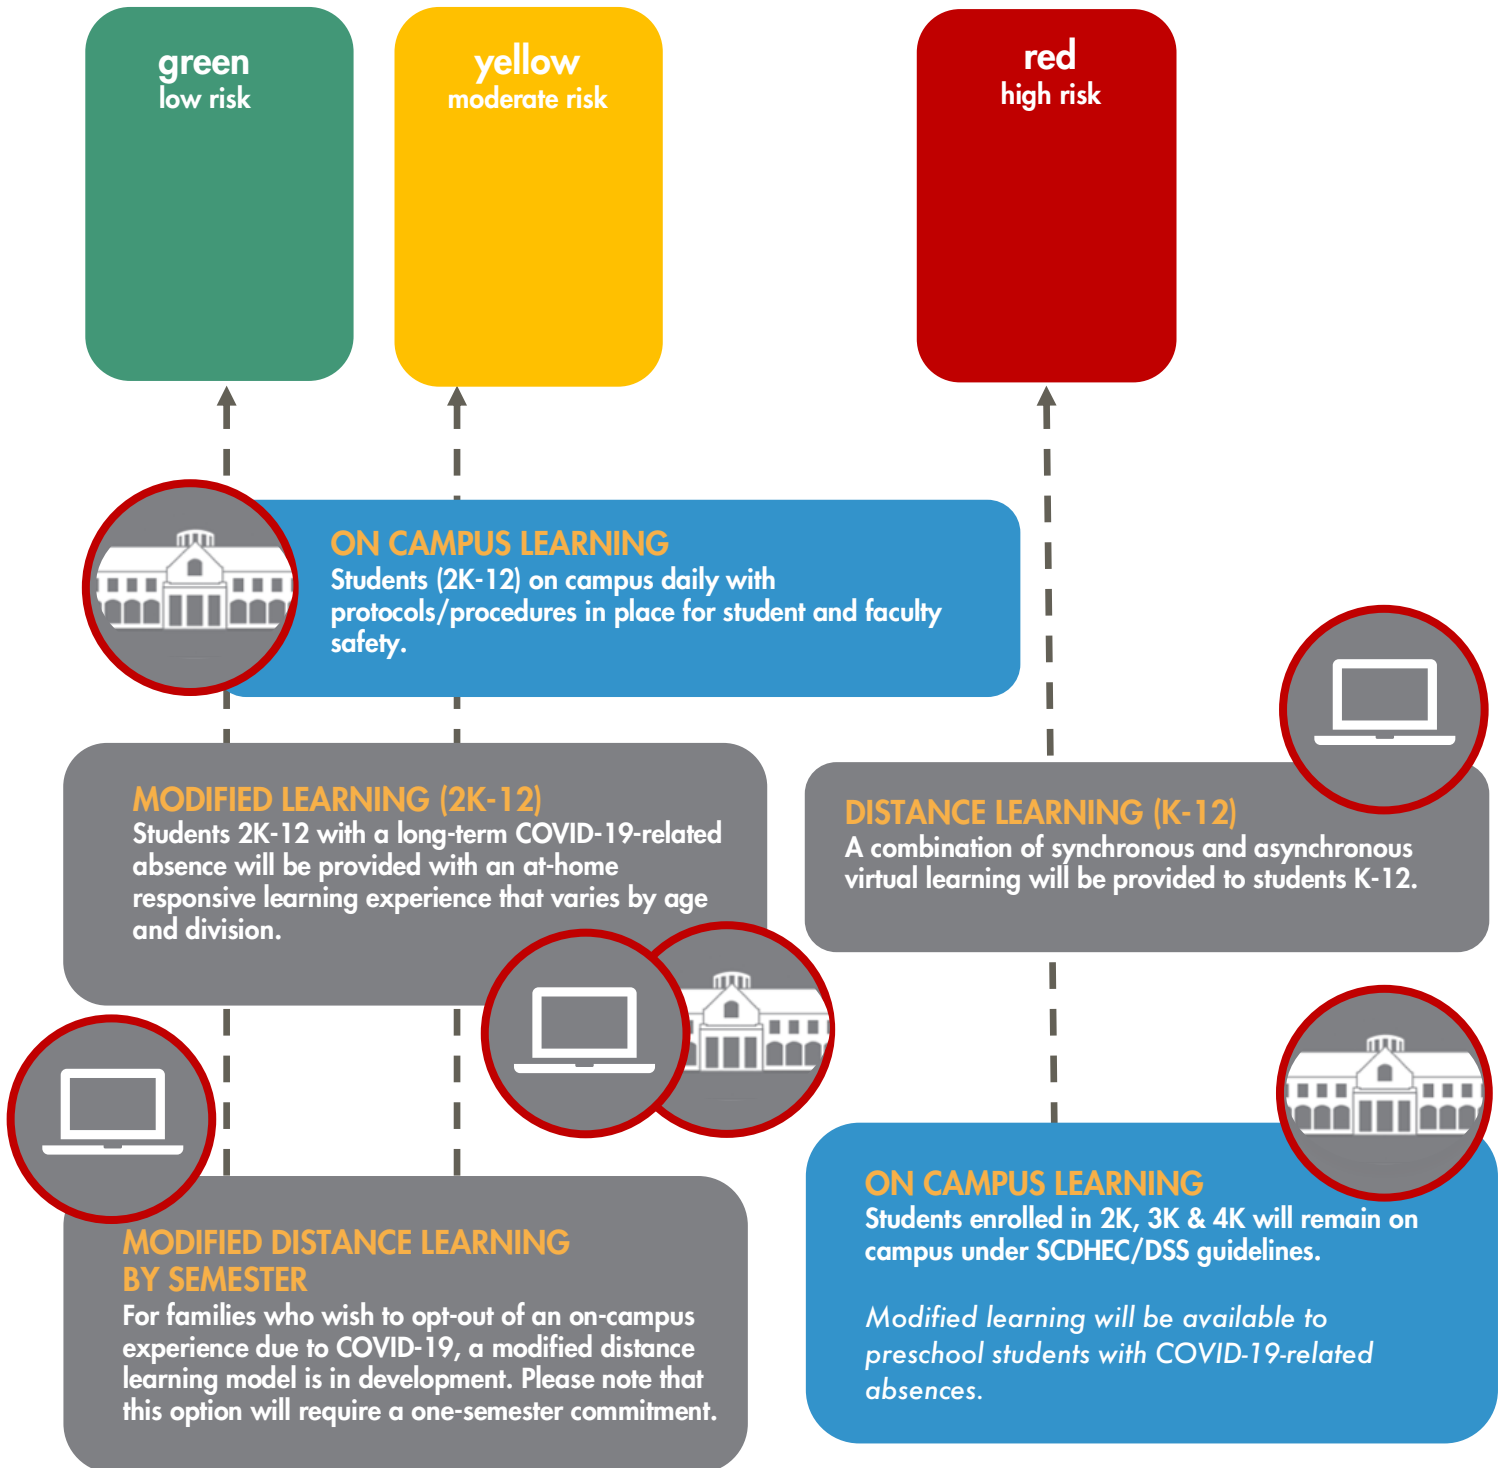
green
low risk

yellow
moderate risk

red
high risk

ON CAMPUS LEARNING
Students (2K-12) on campus daily with protocols/procedures in place for student and faculty safety.

MODIFIED LEARNING (2K-12)
Students 2K-12 with a long-term COVID-19-related absence will be provided with an at-home responsive learning experience that varies by age and division.

DISTANCE LEARNING (K-12)
A combination of synchronous and asynchronous virtual learning will be provided to students K-12.

MODIFIED DISTANCE LEARNING BY SEMESTER
For families who wish to opt-out of an on-campus experience due to COVID-19, a modified distance learning model is in development. Please note that this option will require a one-semester commitment.

ON CAMPUS LEARNING
Students enrolled in 2K, 3K & 4K will remain on campus under SCDHEC/DSS guidelines.

Modified learning will be available to preschool students with COVID-19-related absences.